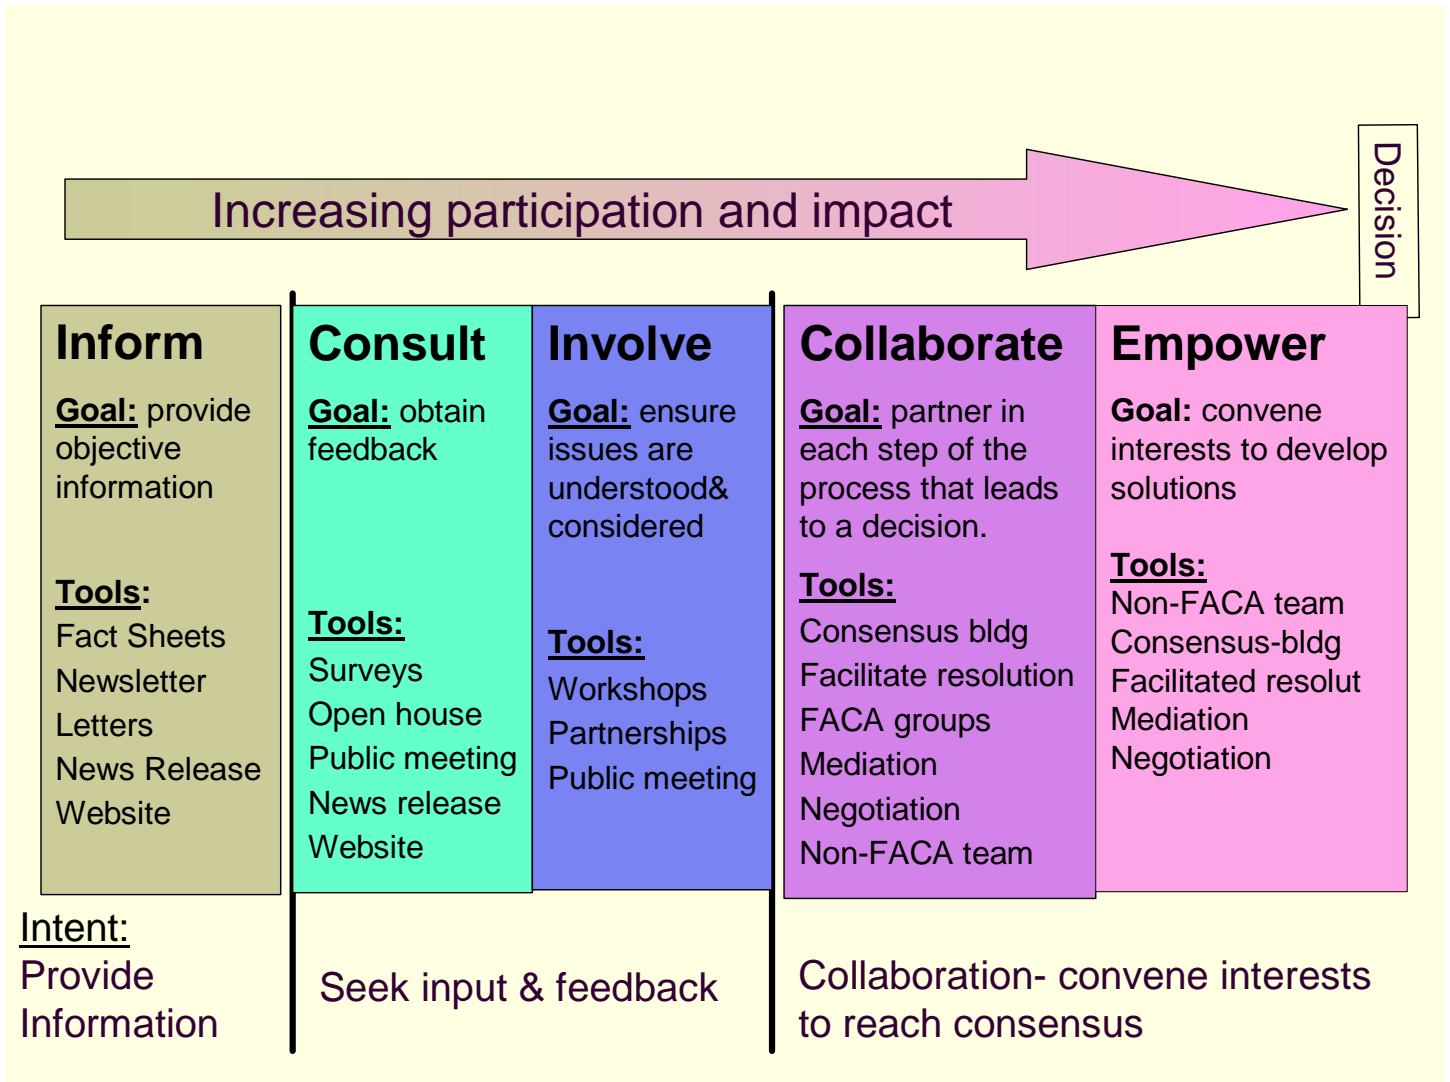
Increasing participation and impact

Decision

Inform

Goal: provide objective information

Tools:
Fact Sheets
Newsletter
Letters
News Release
Website

Consult

Goal: obtain feedback

Tools:
Surveys
Open house
Public meeting
News release
Website

Involve

Goal: ensure issues are understood& considered

Tools:
Workshops
Partnerships
Public meeting

Collaborate

Goal: partner in each step of the process that leads to a decision.

Tools:
Consensus bldg
Facilitate resolution
FACA groups
Mediation
Negotiation
Non-FACA team

Empower

Goal: convene interests to develop solutions

Tools:
Non-FACA team
Consensus-bldg
Facilitated resolut
Mediation
Negotiation

Intent:
Provide Information

Seek input & feedback

Collaboration- convene interests to reach consensus